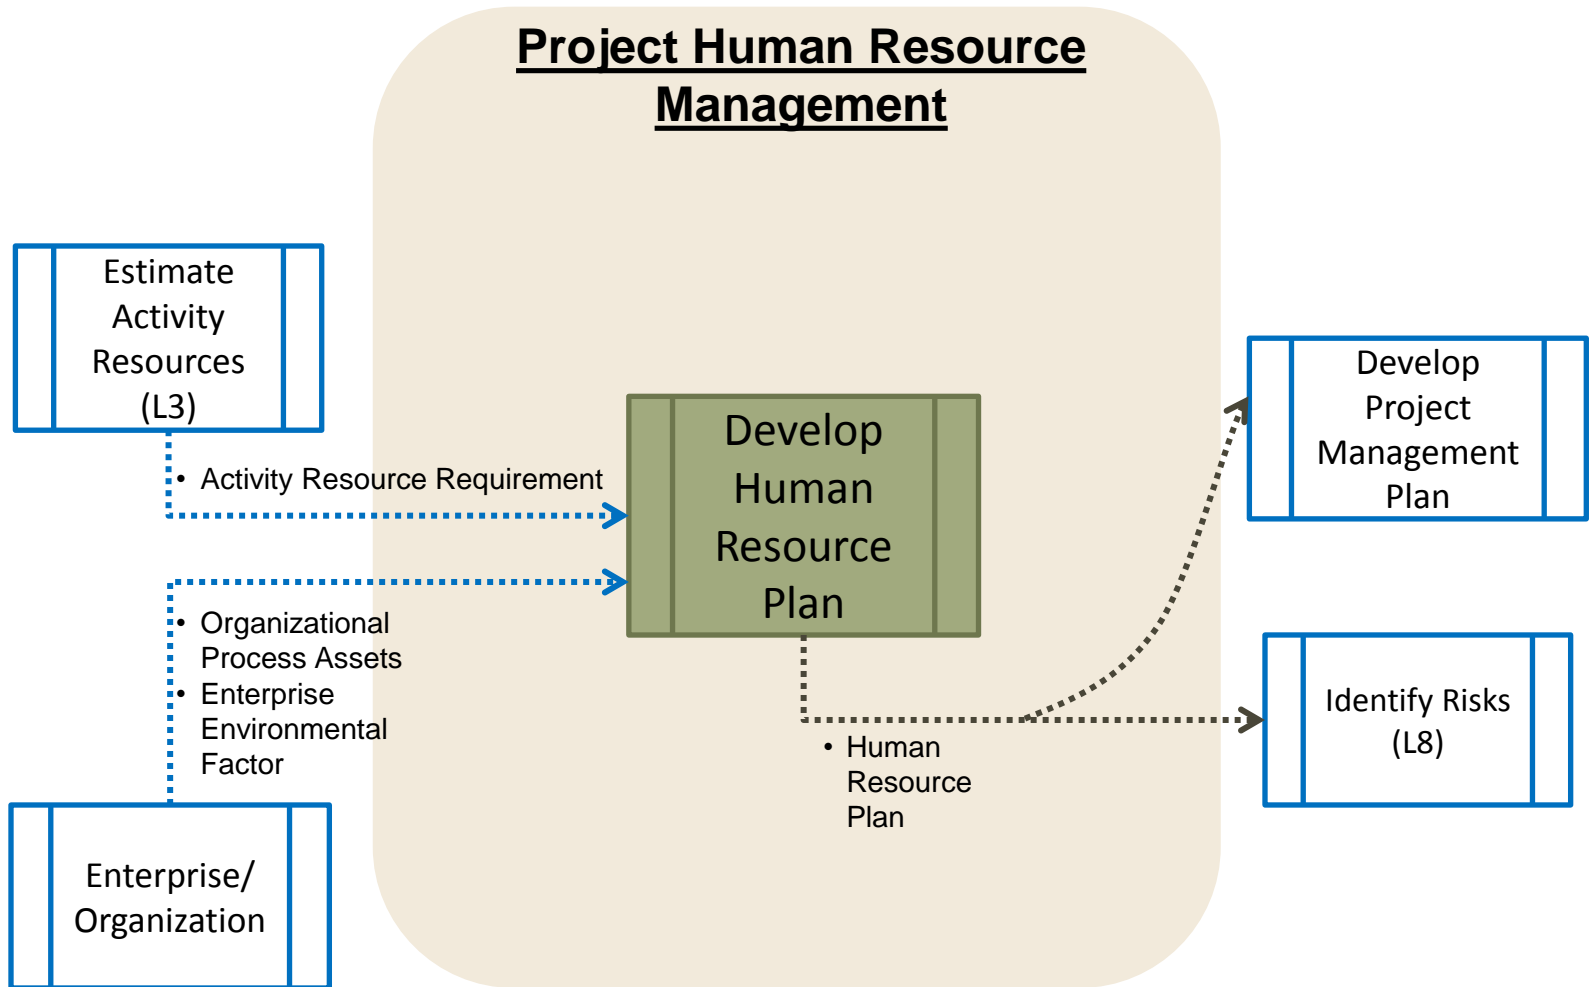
Project Human Resource Management

Estimate Activity Resources (L3)

• Activity Resource Requirement

Develop Human Resource Plan

• Organizational Process Assets
• Enterprise Environmental Factor

Enterprise/ Organization

Develop Project Management Plan

• Human Resource Plan

Identify Risks (L8)